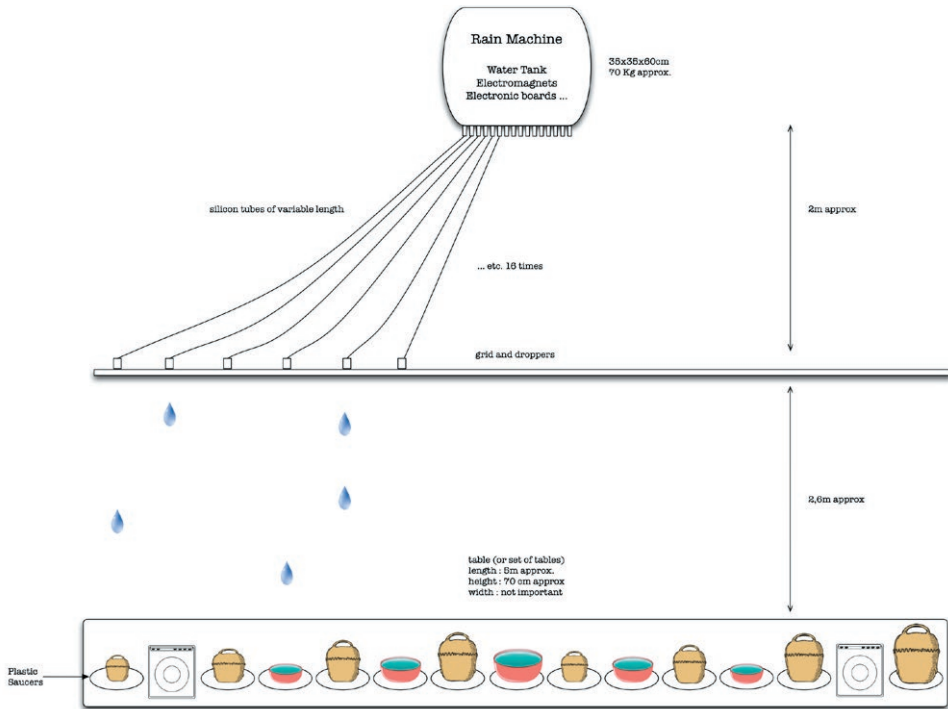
Rain Machine

Water Tank
Electromagnets
Electronic boards ...

35x35x60cm
70 Kg approx.

silicon tubes of variable length

2m approx

... etc. 16 times

grid and droppers

2,6m approx

table (or set of tables)
length : 5m approx.
height : 70 cm approx
width : not important

Plastic Saucers